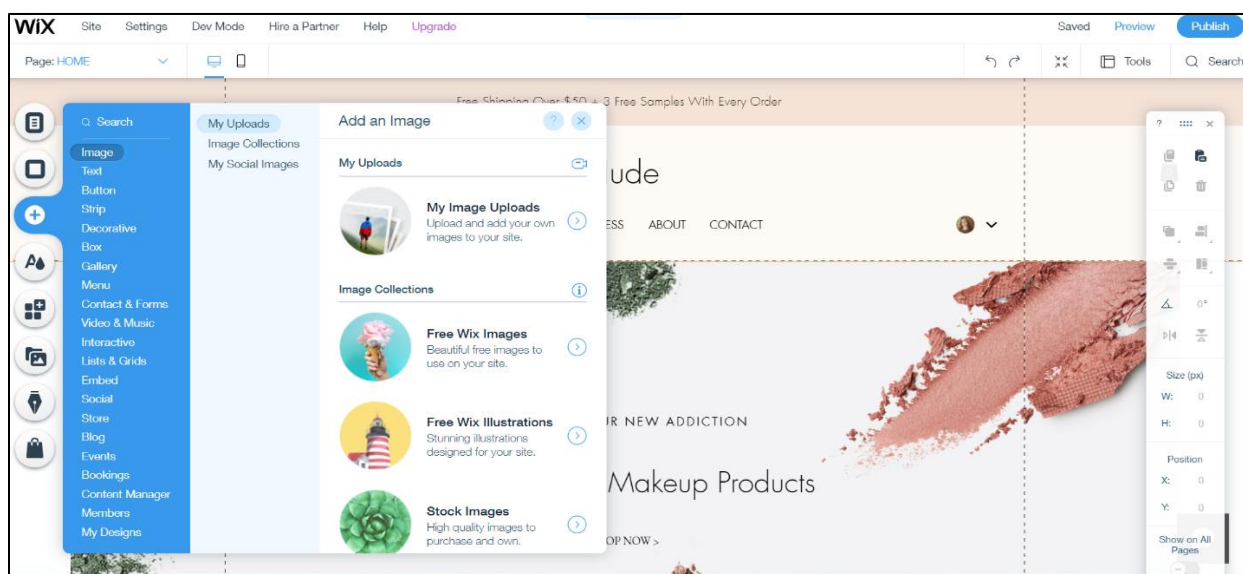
WiX Site Settings Dev Mode Hire a Partner Help Upgrade

Saved Preview Publish

Page: HOME

Tools Search

Free Shipping Over $50 + 3 Free Samples With Every Order

Search

Image
Text
Button
Strip
Decorative
Box
Gallery
Menu
Contact & Forms
Video & Music
Interactive
Lists & Grids
Embed
Social
Store
Blog
Events
Bookings
Content Manager
Members
My Designs

My Uploads
Image Collections
My Social Images

Add an Image

My Uploads

My Image Uploads
Upload and add your own images to your site.

Image Collections

Free Wix Images
Beautiful free images to use on your site.

Free Wix Illustrations
Stunning illustrations designed for your site.

Stock Images
High quality images to purchase and own.

ude

ESS ABOUT CONTACT

UR NEW ADDICTION

Makeup Products

OP NOW >

0°

Size (px)
W: 0
H: 0

Position
X: 0
Y: 0

Show on All Pages